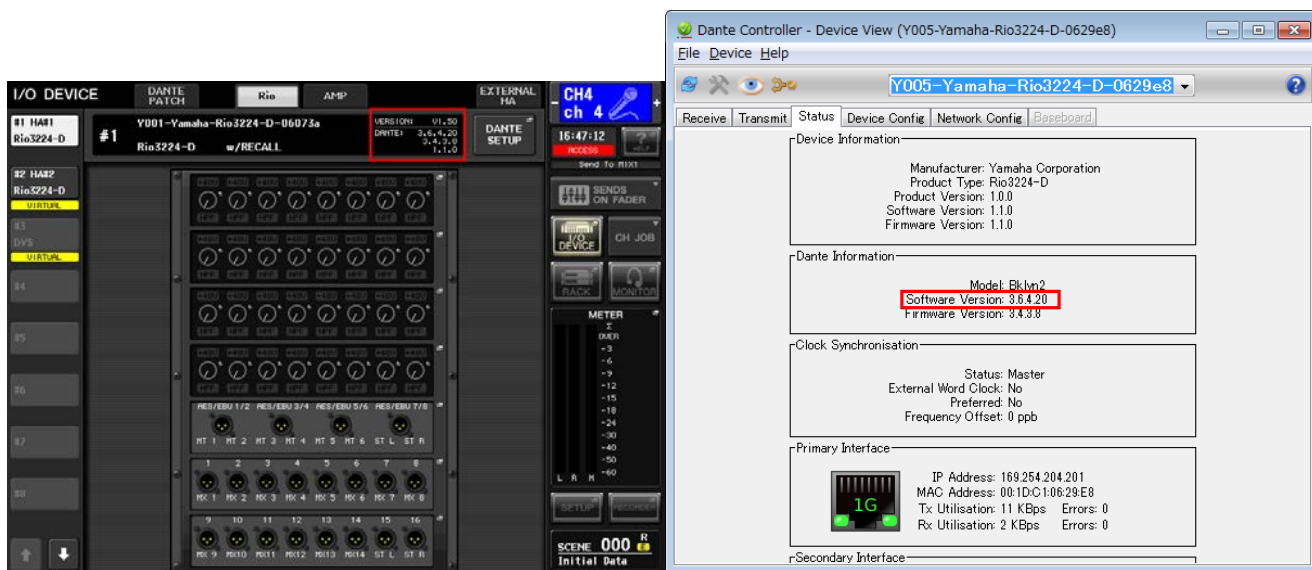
I/O DEVICE
DANTE PATCH
Rio
AMP
EXTERNAL HA
CH4
ch 4
#1 HA#1
Rio3224-D
#1
Y001-Yamaha-Rio3224-D-06073a
Rio3224-D
w/RECALL
VERSION: V1.50
DANTE: 3.6.4.20
3.4.3.8
1.1.0
DANTE SETUP
16:47:12
ACCESS
Send To MIX1
#2 HA#2
Rio3224-D
VIRTUAL
#3
DVS
VIRTUAL
#4
#5
#6
#7
#8
SENDS ON FADER
I/O DEVICE
CH JOB
RACK
MONITOR
METER
OVER
-3
-6
-9
-12
-15
-18
-24
-30
-40
-50
-60
L R M
AES/EBU 1/2
AES/EBU 3/4
AES/EBU 5/6
AES/EBU 7/8
MT 1 MT 2 MT 3 MT 4 MT 5 MT 6 ST L ST R
1 2 3 4 5 6 7 8
MX 1 MX 2 MX 3 MX 4 MX 5 MX 6 MX 7 MX 8
9 10 11 12 13 14 15 16
MX 9 MX10 MX11 MX12 MX13 MX14 ST L ST R
SETUP
RECORDER
SCENE 000
Initial Data

Dante Controller - Device View (Y005-Yamaha-Rio3224-D-0629e8)
File Device Help
Y005-Yamaha-Rio3224-D-0629e8
Receive Transmit Status Device Config Network Config Baseboard
Device Information
Manufacturer: Yamaha Corporation
Product Type: Rio3224-D
Product Version: 1.0.0
Software Version: 1.1.0
Firmware Version: 1.1.0
Dante Information
Model: Bklyn2
Software Version: 3.6.4.20
Firmware Version: 3.4.3.8
Clock Synchronisation
Status: Master
External Word Clock: No
Preferred: No
Frequency Offset: 0 ppb
Primary Interface
1G
IP Address: 169.254.204.201
MAC Address: 00:1D:C1:06:29:E8
Tx Utilisation: 11 KBps Errors: 0
Rx Utilisation: 2 KBps Errors: 0
Secondary Interface